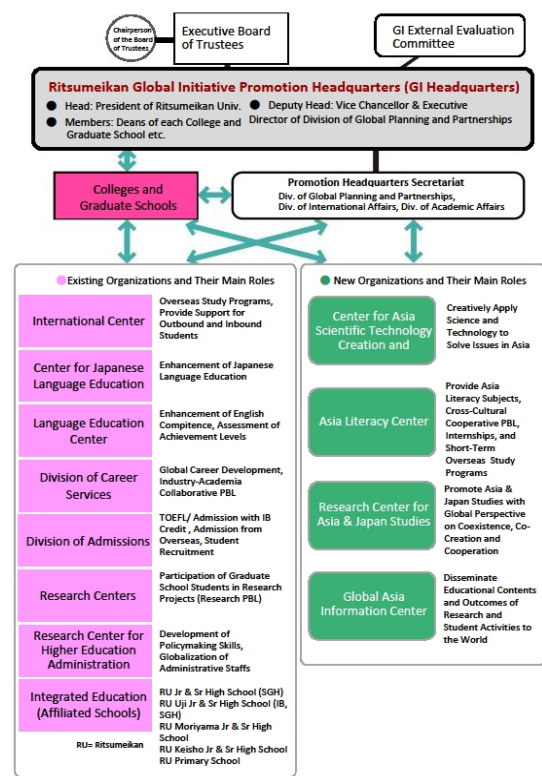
Chairperson of the Board of Trustees

Executive Board of Trustees

GI External Evaluation Committee

Ritsumeikan Global Initiative Promotion Headquarters (GI Headquarters)

● Head: President of Ritsumeikan Univ. ● Deputy Head: Vice Chancellor & Executive Director of Division of Global Planning and Partnerships

● Members: Deans of each College and Graduate School etc.

Colleges and Graduate Schools

Promotion Headquarters Secretariat
Div. of Global Planning and Partnerships, Div. of International Affairs, Div. of Academic Affairs

Existing Organizations and Their Main Roles

| | |
|---|---|
| International Center | Overseas Study Programs, Provide Support for Outbound and Inbound Students |
| Center for Japanese Language Education | Enhancement of Japanese Language Education |
| Language Education Center | Enhancement of English Competence, Assessment of Achievement Levels |
| Division of Career Services | Global Career Development, Industry-Academia Collaborative PBL |
| Division of Admissions | TOEFL/ Admission with IB Credit , Admission from Overseas, Student Recruitment |
| Research Centers | Participation of Graduate School Students in Research Projects (Research PBL) |
| Research Center for Higher Education Administration | Development of Policymaking Skills, Globalization of Administrative Staffs |
| Integrated Education (Affiliated Schools) | RU Jr & Sr High School (SGH) RU Uji Jr & Sr High School (IB, SGH) RU Moriyama Jr & Sr High School RU Keisho Jr & Sr High School RU Primary School |

RU= Ritsumeikan

New Organizations and Their Main Roles

| | |
|---|---|
| Center for Asia Scientific Technology Creation and | Creatively Apply Science and Technology to Solve Issues in Asia |
| Asia Literacy Center | Provide Asia Literacy Subjects, Cross-Cultural Cooperative PBL, Internships, and Short-Term Overseas Study Programs |
| Research Center for Asia & Japan Studies | Promote Asia & Japan Studies with Global Perspective on Coexistence, Co-Creation and Cooperation |
| Global Asia Information Center | Disseminate Educational Contents and Outcomes of Research and Student Activities to the World |